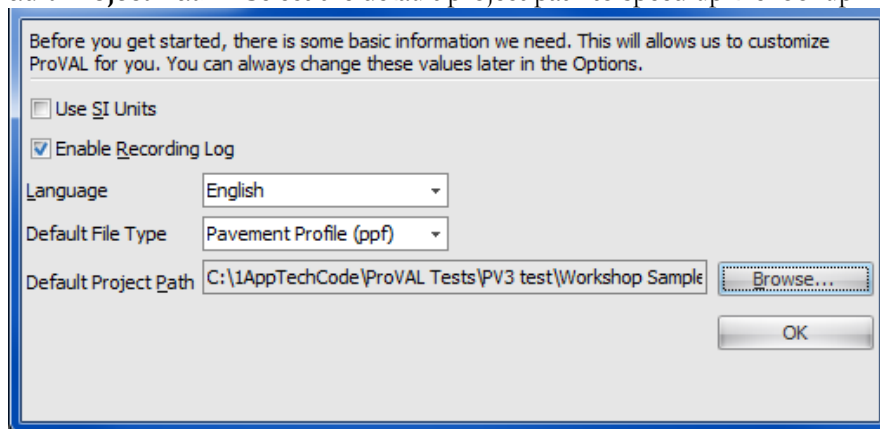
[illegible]

Before you get started, there is some basic information we need. This will allows us to customize ProVAL for you. You can always change these values later in the Options.

Use SI Units

Enable Recording Log

Language English

Default File Type Pavement Profile (ppf)

Default Project Path C:\1AppTechCode\ProVAL Tests\PV3 test\Workshop Sample

Browse...

OK